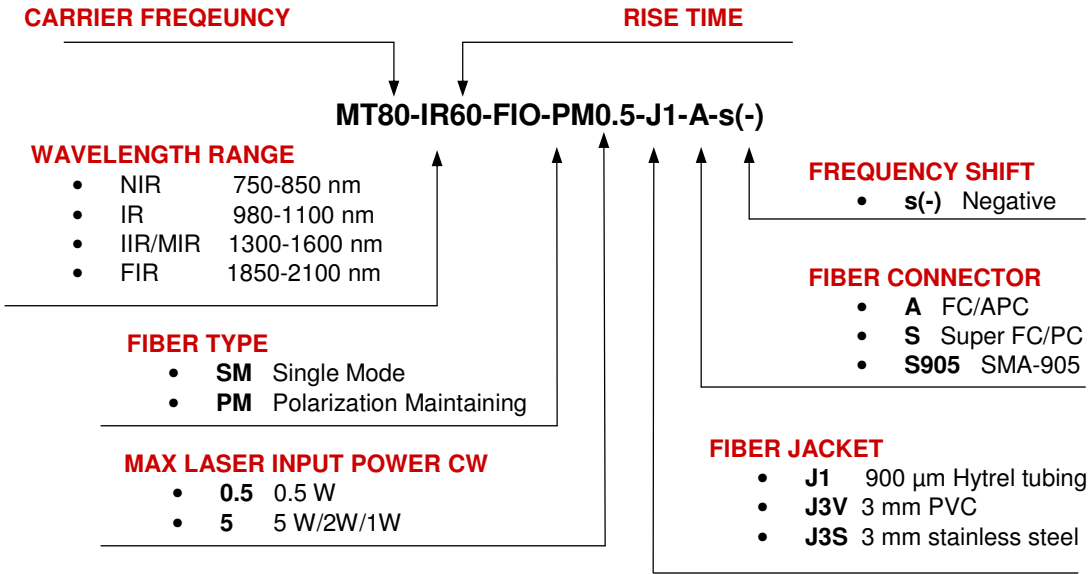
CARRIER FREQEUNCY

RISE TIME

MT80-IR60-FIO-PM0.5-J1-A-s(-)

WAVELENGTH RANGE
- NIR 750-850 nm
- IR 980-1100 nm
- IIR/MIR 1300-1600 nm
- FIR 1850-2100 nm

FREQUENCY SHIFT
- **s(-)** Negative

FIBER CONNECTOR
- **A** FC/APC
- **S** Super FC/PC
- **S905** SMA-905

FIBER TYPE
- **SM** Single Mode
- **PM** Polarization Maintaining

FIBER JACKET
- **J1** 900 µm Hytrel tubing
- **J3V** 3 mm PVC
- **J3S** 3 mm stainless steel

MAX LASER INPUT POWER CW
- **0.5** 0.5 W
- **5** 5 W/2W/1W